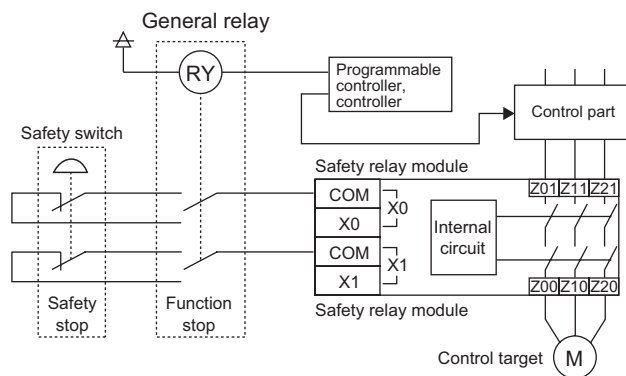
General relay

RY

Programmable controller, controller

Control part

Safety switch

Safety relay module

COM

X0

X0

COM

X1

X1

Internal circuit

Z01 Z11 Z21

Z00 Z10 Z20

Safety stop

Function stop

Safety relay module

Control target

M